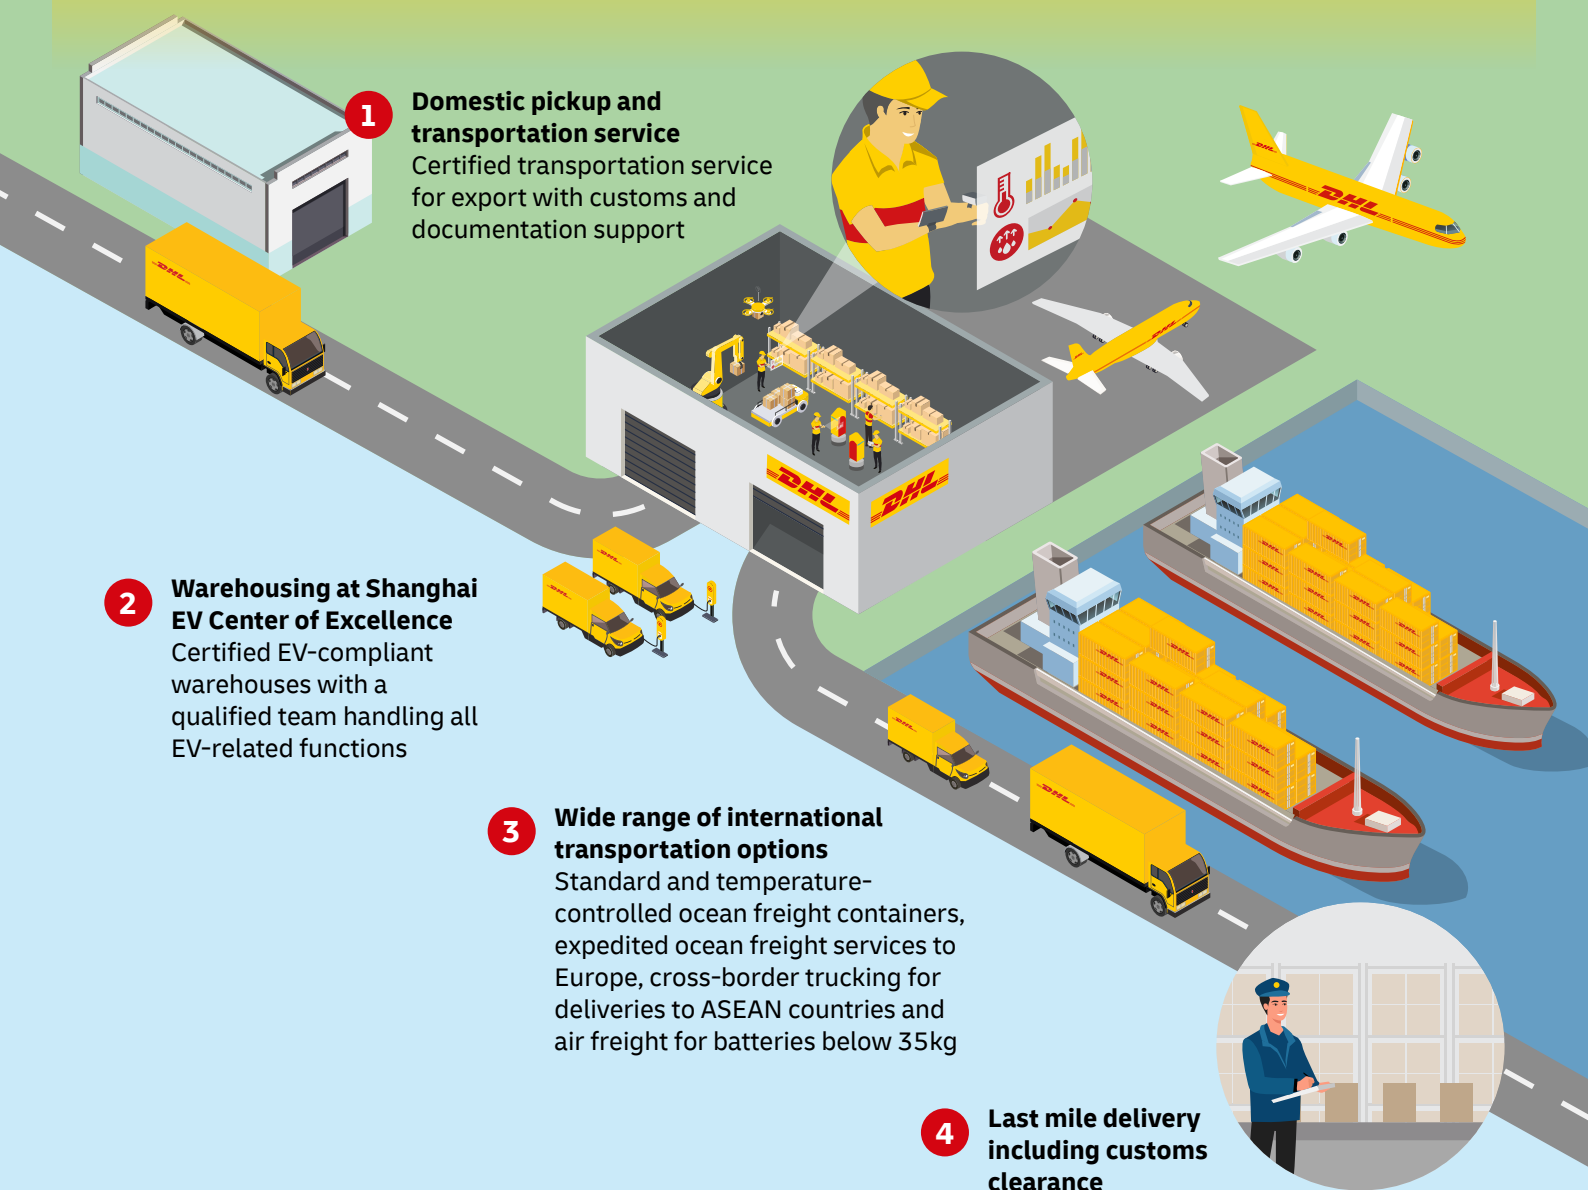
1 **Domestic pickup and transportation service**
Certified transportation service for export with customs and documentation support

2 **Warehousing at Shanghai EV Center of Excellence**
Certified EV-compliant warehouses with a qualified team handling all EV-related functions

3 **Wide range of international transportation options**
Standard and temperature-controlled ocean freight containers, expedited ocean freight services to Europe, cross-border trucking for deliveries to ASEAN countries and air freight for batteries below 35kg

4 **Last mile delivery including customs clearance**

DHL